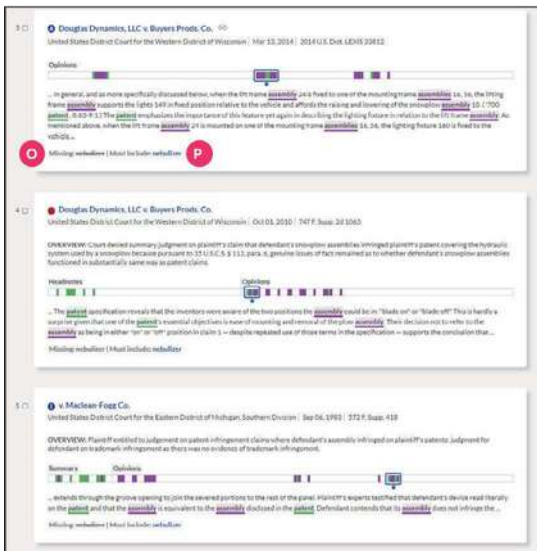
3 Douglas Dynamics, LLC v. Buyers Prods. Co.

United States District Court for the Western District of Wisconsin | Mar 12, 2014 | 2014 U.S. Dist. LEXIS 33812

Opinions

... In general, and as more specifically discussed below, when the lift frame assembly 24 is fixed to one of the mounting frame assemblies 16, 16, the lifting frame assembly supports the lights 149 in fixed position relative to the vehicle and affords the raising and lowering of the snowplow assembly 10. ('700 patent, 8:63-9:1)The patent emphasizes the importance of this feature yet again in describing the lighting fixture in relation to the lift frame assembly. As mentioned above, when the lift frame assembly 24 is mounted on one of the mounting frame assemblies 16, 16, the lighting fixture 160 is fixed to the vehicle...

O

Missing: nebulizer | Must include: nebulizer

P

4 Douglas Dynamics, LLC v. Buyers Prods. Co.

United States District Court for the Western District of Wisconsin | Oct 01, 2010 | 747 F. Supp. 2d 1063

OVERVIEW: Court denied summary judgment on plaintiff's claim that defendant's snowplow assemblies infringed plaintiff's patent covering the hydraulic system used by a snowplow because pursuant to 35 U.S.C.S. § 112, para. 6, genuine issues of fact remained as to whether defendant's snowplow assemblies functioned in substantially same way as patent claims.

Headnotes

Opinions

... The patent specification reveals that the inventors were aware of the two positions the assembly could be in: "blade on" or "blade off." This is hardly a surprise given that one of the patent's essential objectives is ease of mounting and removal of the plow assembly. Their decision not to refer to the assembly as being in either "on" or "off" position in claim 1 — despite repeated use of those terms in the specification — supports the conclusion that...

Missing: nebulizer | Must include: nebulizer

5 v. Maclean-Fogg Co.

United States District Court for the Eastern District of Michigan, Southern Division | Sep 06, 1983 | 572 F. Supp. 418

OVERVIEW: Plaintiff entitled to judgement on patent infringement claims where defendant's assembly infringed on plaintiff's patents; judgment for defendant on trademark infringement as there was no evidence of trademark infringement.

Summary

Opinions

... extends through the groove opening to join the severed portions to the rest of the panel. Plaintiff's experts testified that defendant's device read literally on the patent and that the assembly is equivalent to the assembly disclosed in the patent. Defendant contends that its assembly does not infringe the...

Missing: nebulizer | Must include: nebulizer